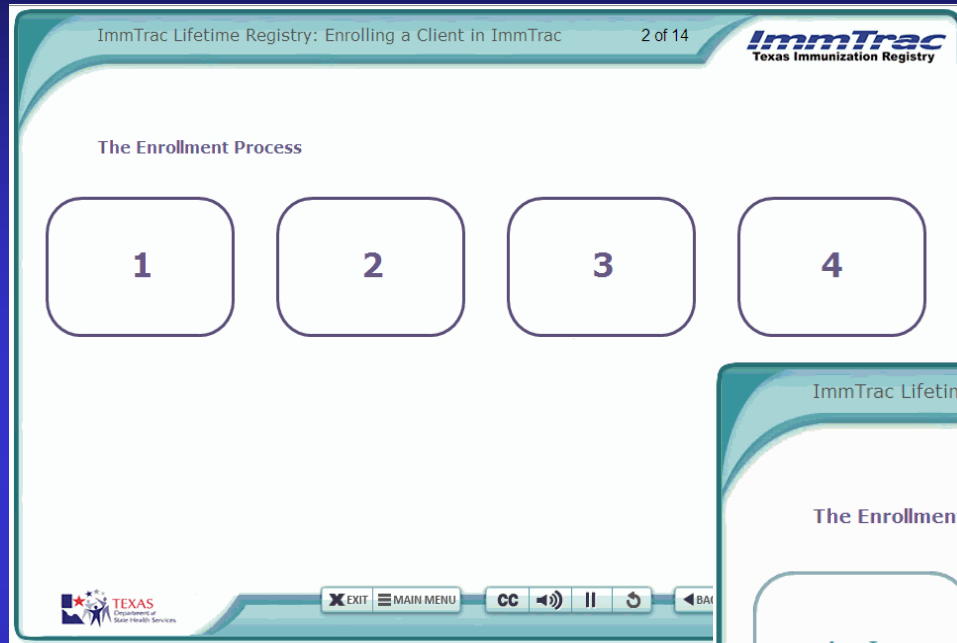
ImmTrac Lifetime Registry: Enrolling a Client in ImmTrac

2 of 14

ImmTrac
Texas Immunization Registry

The Enrollment Process

1

2

3

4

ImmTrac Lifetim

The Enrollmen

TEXAS
Department of
State Health Services

EXIT
MAIN MENU
CC
BA